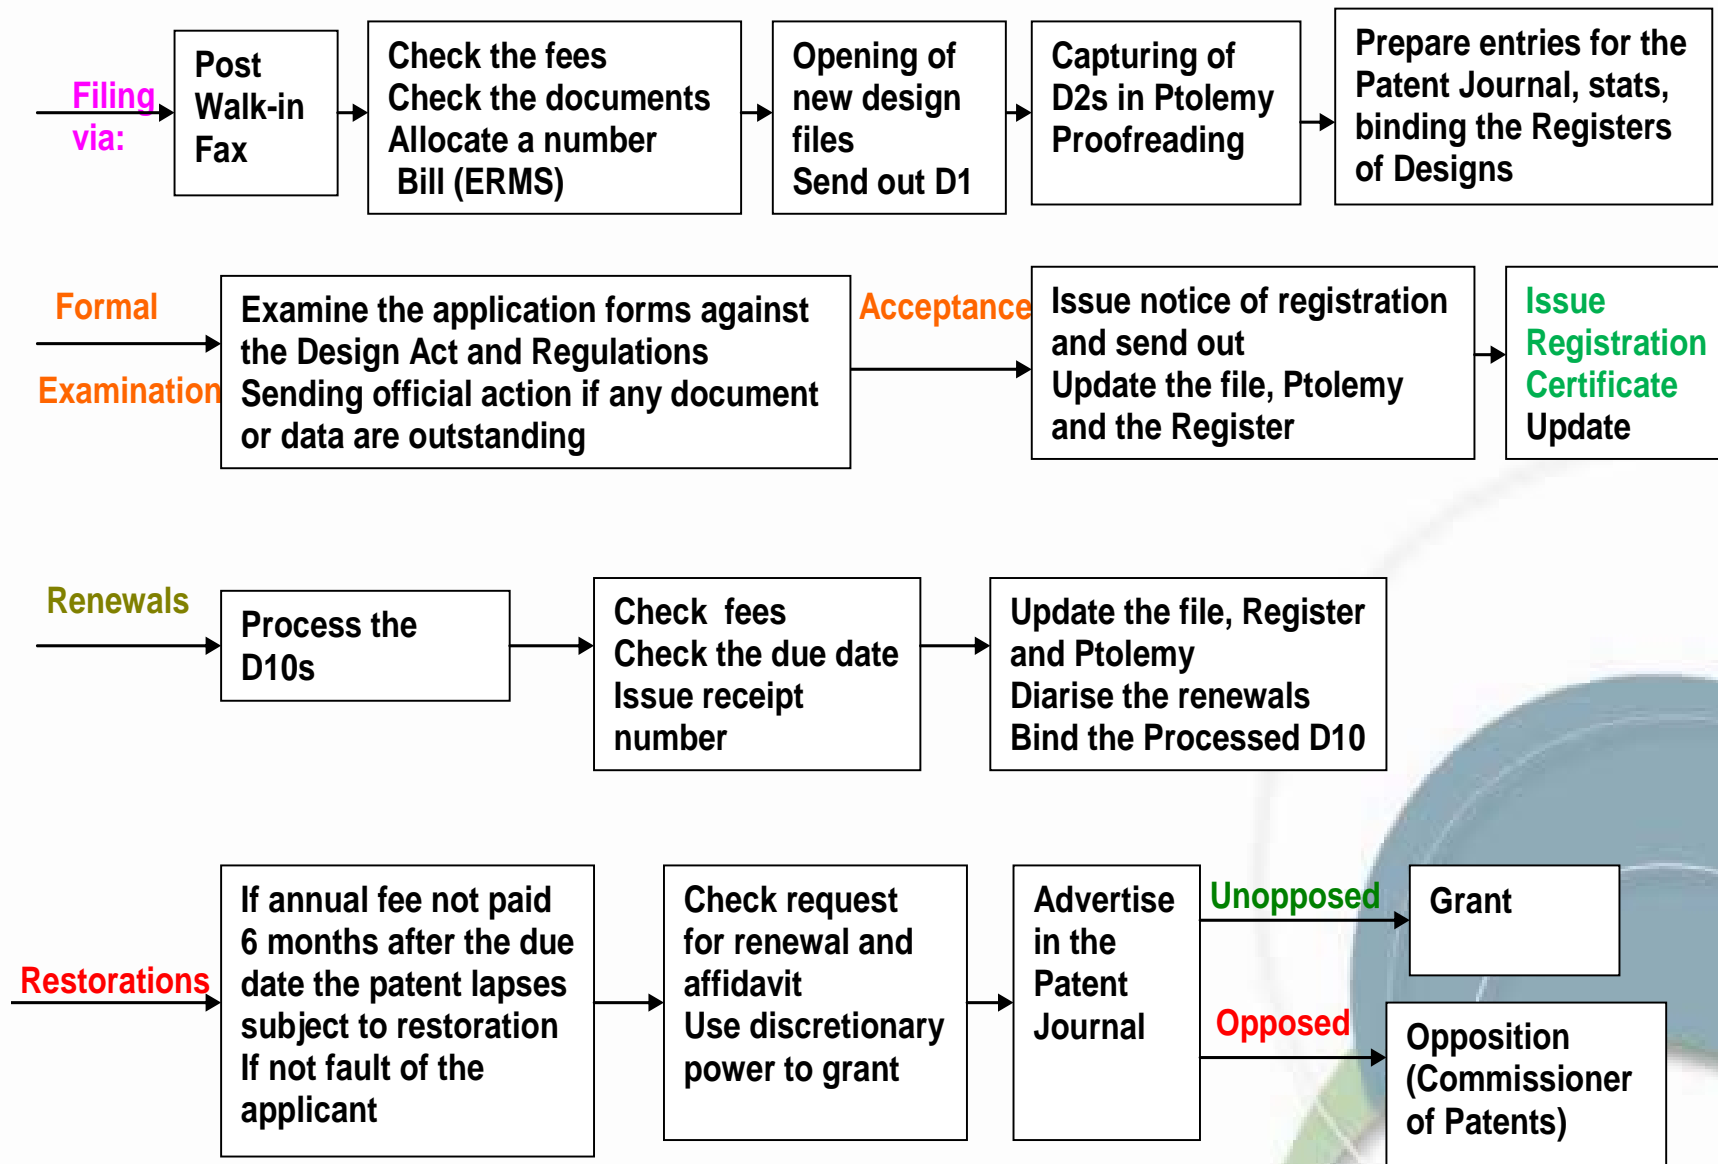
Filing via:

Post
Walk-in
Fax

Check the fees
Check the documents
Allocate a number
Bill (ERMS)

Opening of new design files
Send out D1

Capturing of D2s in Ptolemy
Proofreading

Prepare entries for the Patent Journal, stats, binding the Registers of Designs

Formal Examination

Examine the application forms against the Design Act and Regulations
Sending official action if any document or data are outstanding

Acceptance

Issue notice of registration and send out
Update the file, Ptolemy and the Register

Issue Registration Certificate
Update

Renewals

Process the D10s

Check fees
Check the due date
Issue receipt number

Update the file, Register and Ptolemy
Diarise the renewals
Bind the Processed D10

Restorations

If annual fee not paid 6 months after the due date the patent lapses subject to restoration
If not fault of the applicant

Check request for renewal and affidavit
Use discretionary power to grant

Advertise in the Patent Journal

Unopposed

Grant

Opposed

Opposition (Commissioner of Patents)